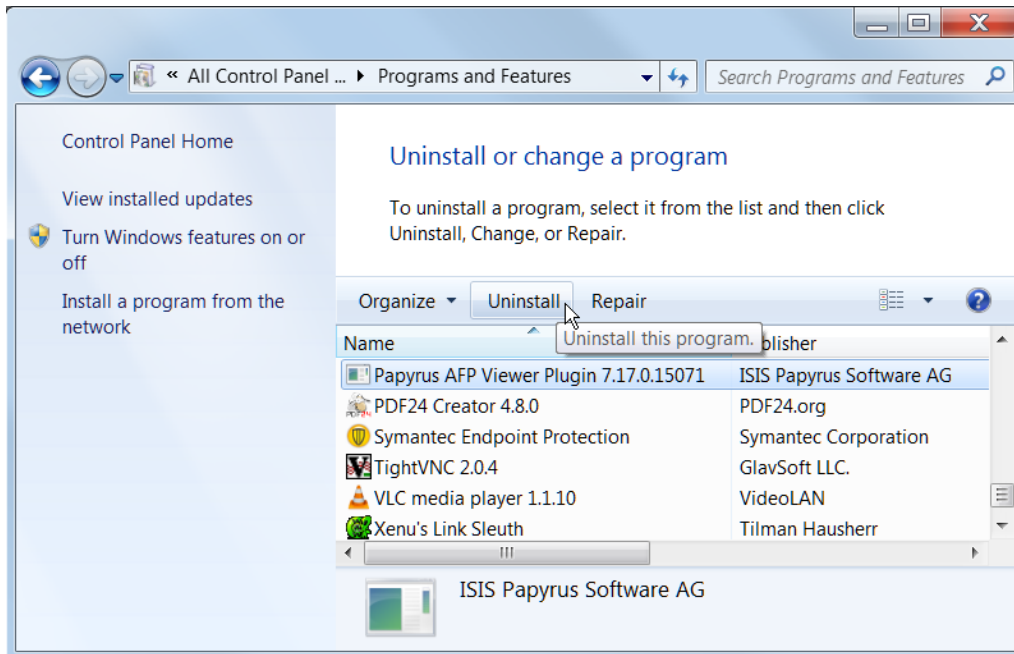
« All Control Panel ... ▸ Programs and Features

Search Programs and Features

Control Panel Home

View installed updates

Turn Windows features on or off

Install a program from the network

Uninstall or change a program

To uninstall a program, select it from the list and then click Uninstall, Change, or Repair.

Organize ▾ Uninstall Repair

Uninstall this program.

| Name | ublisher |
|---|---|
| Papyrus AFP Viewer Plugin 7.17.0.15071 | ISIS Papyrus Software AG |
| PDF24 Creator 4.8.0 | PDF24.org |
| Symantec Endpoint Protection | Symantec Corporation |
| TightVNC 2.0.4 | GlavSoft LLC. |
| VLC media player 1.1.10 | VideoLAN |
| Xenu's Link Sleuth | Tilman Hausherr |

ISIS Papyrus Software AG